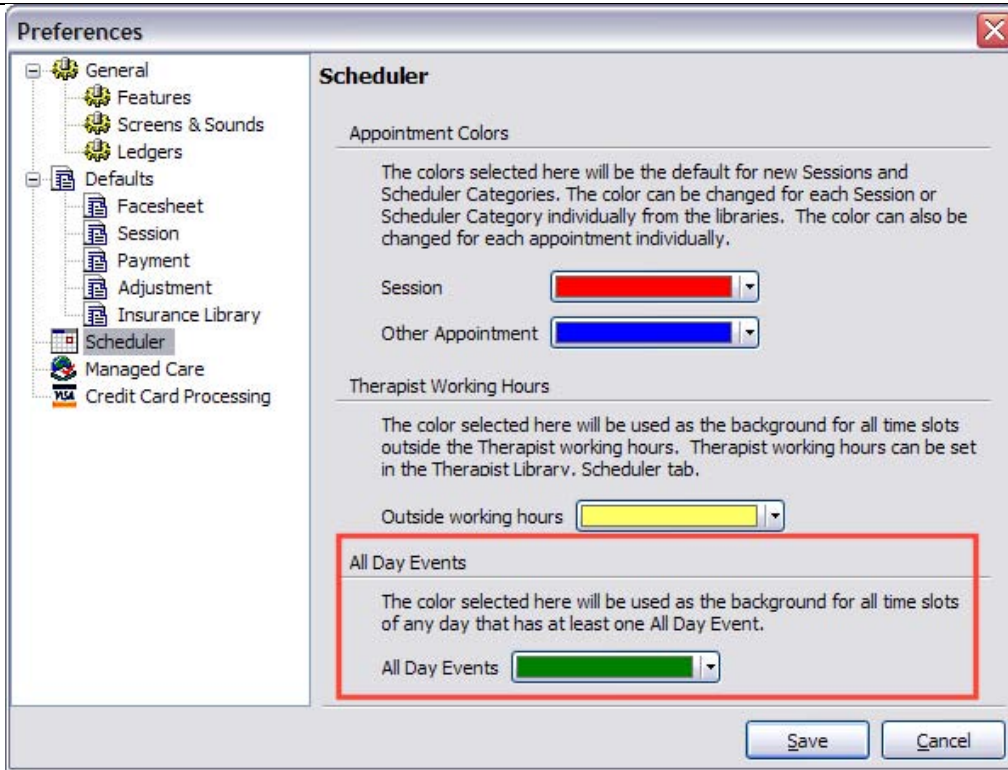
Preferences

General
Features
Screens & Sounds
Ledgers
Defaults
Facesheet
Session
Payment
Adjustment
Insurance Library
Scheduler
Managed Care
VISA Credit Card Processing

Scheduler

Appointment Colors

The colors selected here will be the default for new Sessions and Scheduler Categories. The color can be changed for each Session or Scheduler Category individually from the libraries. The color can also be changed for each appointment individually.

Session

Other Appointment

Therapist Working Hours

The color selected here will be used as the background for all time slots outside the Therapist working hours. Therapist working hours can be set in the Therapist Library, Scheduler tab.

Outside working hours

All Day Events

The color selected here will be used as the background for all time slots of any day that has at least one All Day Event.

All Day Events

Save
Cancel